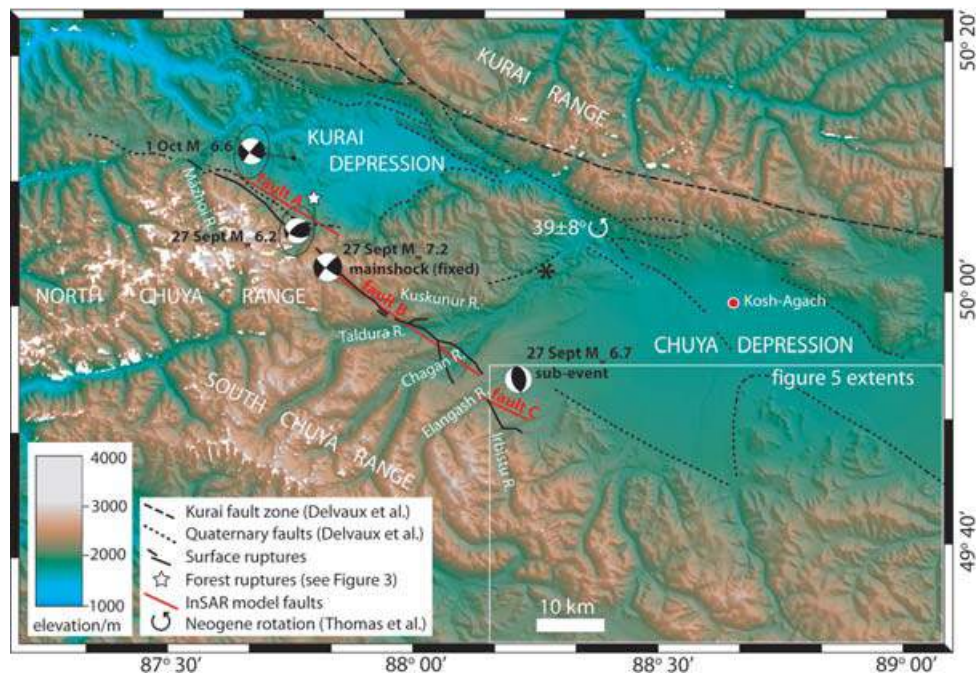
50° 20'

KURAI RANGE

KURAI DEPRESSION

1 Oct M_w 6.6

Mazhoi R.

fault A

27 Sept M_w 6.2

27 Sept M_w 7.2 mainshock (fixed)

39±8°

NORTH CHUYA RANGE

fault B

Kuskunur R.

50° 00'

Kosh-Agach

Taldura R.

CHUYA DEPRESSION

Chagan R.

27 Sept M_w 6.7 sub-event

figure 5 extents

SOUTH CHUYA RANGE

Elangash R.

fault C

Irbistu R.

4000

3000

2000

1000

elevation/m

Kurai fault zone (Delvaux et al.)

Quaternary faults (Delvaux et al.)

Surface ruptures

Forest ruptures (see Figure 3)

InSAR model faults

Neogene rotation (Thomas et al.)

49° 40'

10 km

87° 30'

88° 00'

88° 30'

89° 00'